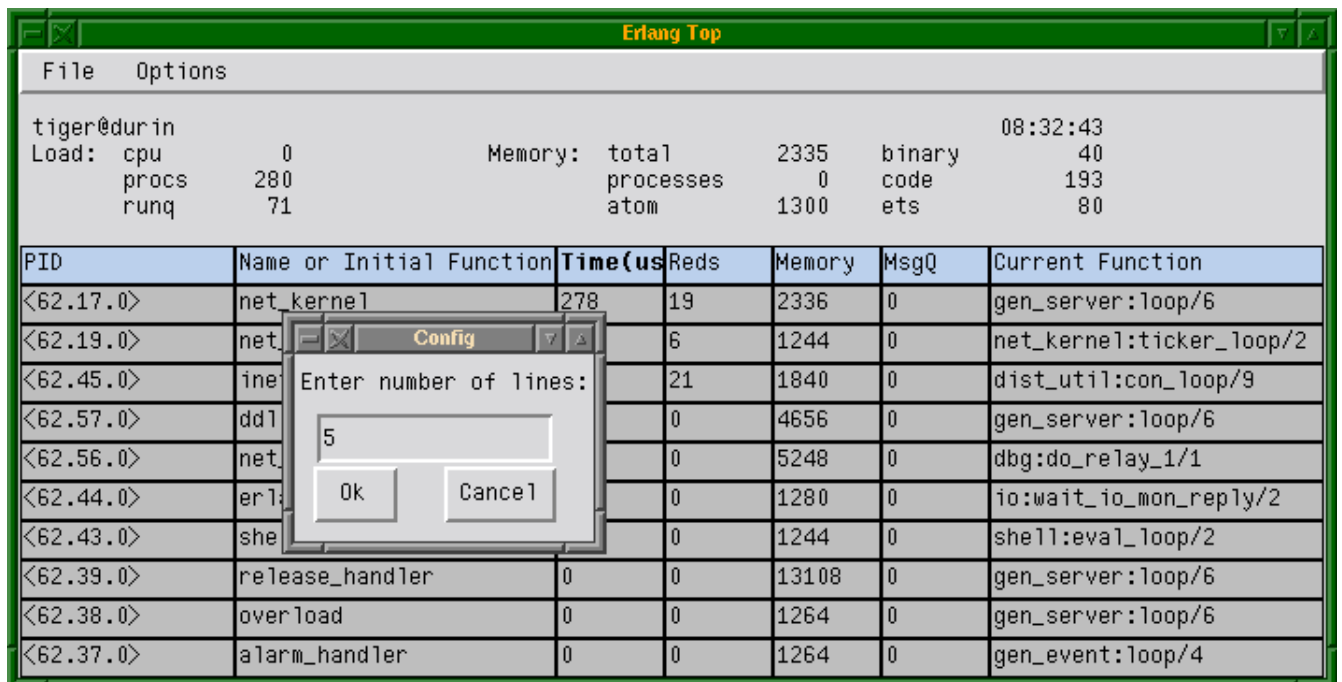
Erlang Top

File Options

tiger@durin 08:32:43
Load: cpu 0 Memory: total 2335 binary 40
procs 280 processes 0 code 193
runq 71 atom 1300 ets 80

| PID | Name or Initial Function | Time(us | Reds | Memory | MsgQ | Current Function |
|---|---|---|---|---|---|---|
| <62.17.0> | net_kernel | 278 | 19 | 2336 | 0 | gen_server:loop/6 |
| <62.19.0> | net_ |  | 6 | 1244 | 0 | net_kernel:ticker_loop/2 |
| <62.45.0> | ine |  | 21 | 1840 | 0 | dist_util:con_loop/9 |
| <62.57.0> | ddl |  | 0 | 4656 | 0 | gen_server:loop/6 |
| <62.56.0> | net_ |  | 0 | 5248 | 0 | dbg:do_relay_1/1 |
| <62.44.0> | erl |  | 0 | 1280 | 0 | io:wait_io_mon_reply/2 |
| <62.43.0> | she |  | 0 | 1244 | 0 | shell:eval_loop/2 |
| <62.39.0> | release_handler | 0 | 0 | 13108 | 0 | gen_server:loop/6 |
| <62.38.0> | overload | 0 | 0 | 1264 | 0 | gen_server:loop/6 |
| <62.37.0> | alarm_handler | 0 | 0 | 1264 | 0 | gen_event:loop/4 |

Config

Enter number of lines:

5

Ok Cancel